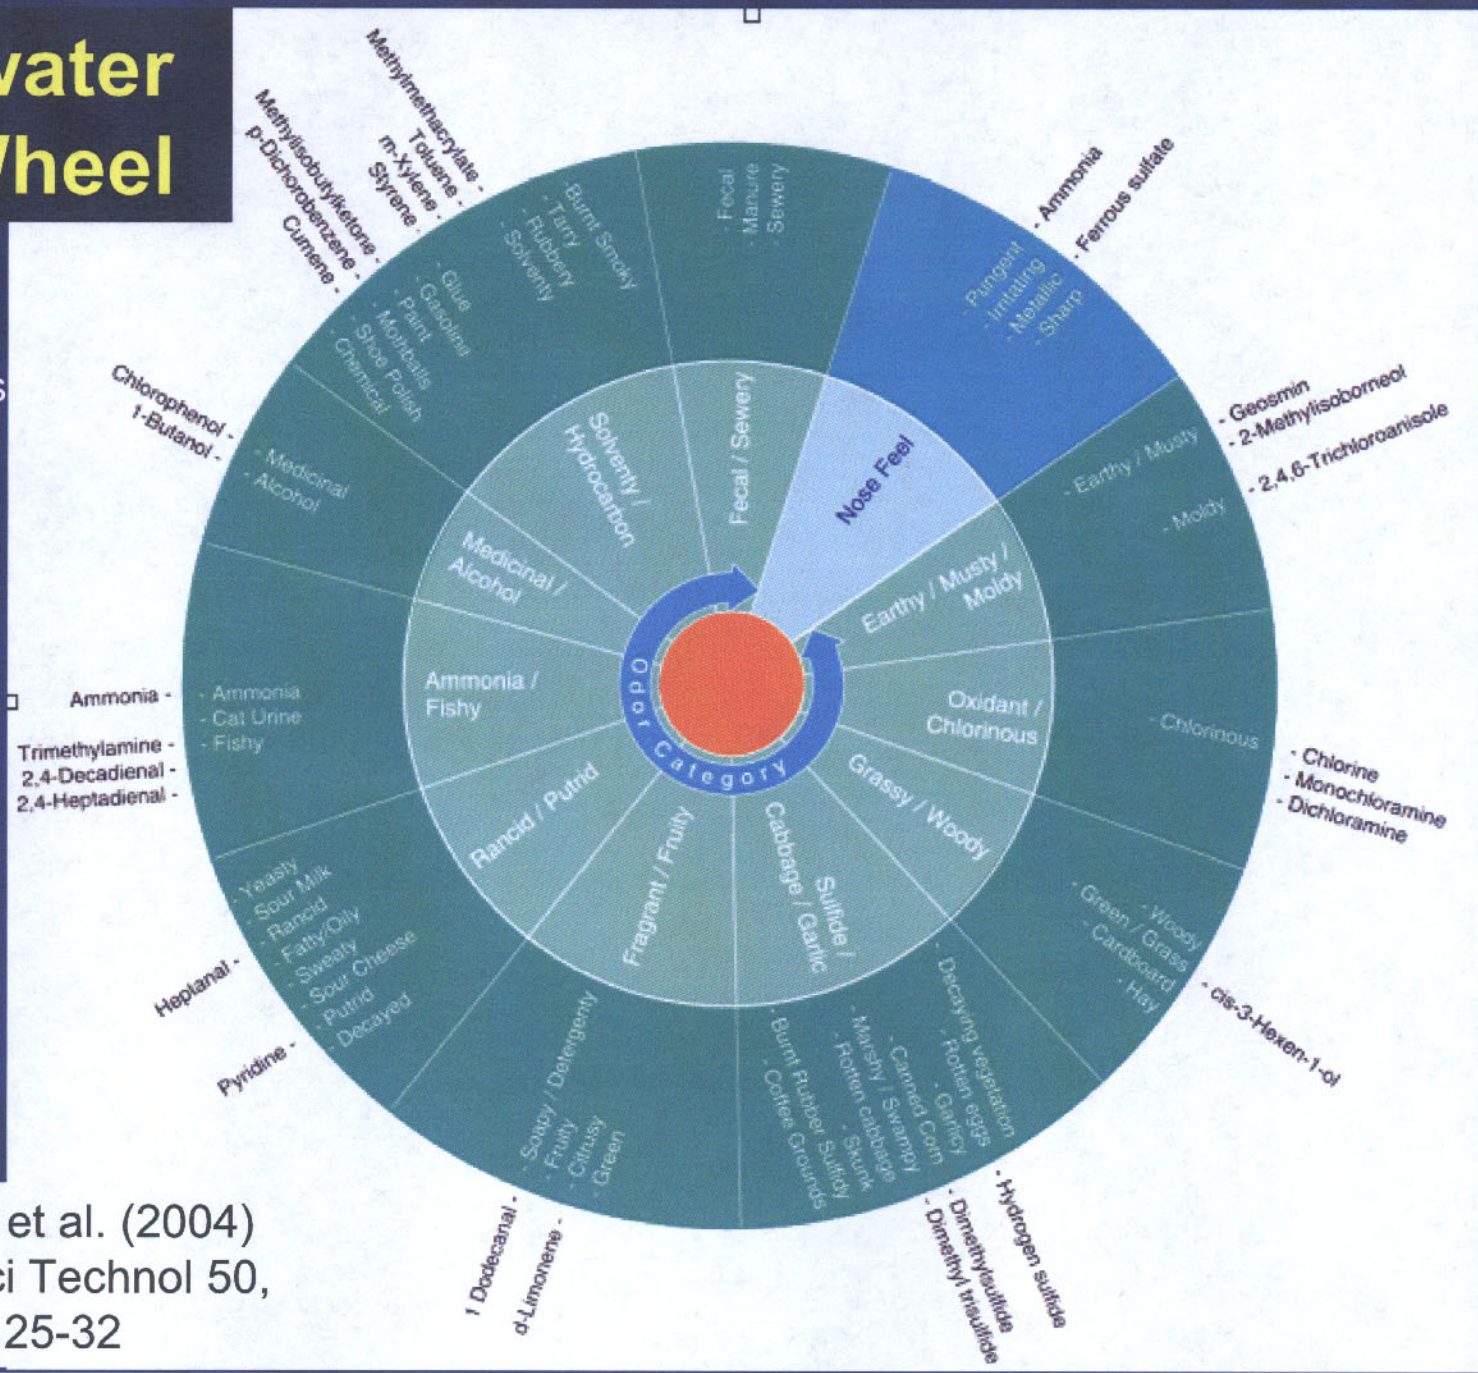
vater
Vheel

s

et al. (2004)
ci Technol 50,
25-32

Odor Category

Fecal / Sewery
Nose Feel
Earthy / Musty / Moldy
Oxidant / Chlorinous
Grassy / Woody
Sulfide / Cabbage / Garlic
Fragrant / Fruity
Rancid / Putrid
Ammonia / Fishy
Medicinal / Alcohol
Solventy / Hydrocarbon

- Fecal
- Manure
- Sewery

- Pungent
- Irritating
- Metallic
- Sharp

- Earthy / Musty
- Moldy

- Chlorinous

- Woody
- Green / Grass
- Cardboard
- Hay

- Decaying vegetation
- Rotten eggs
- Garlicy
- Canned Corn
- Marshy / Swampy
- Rotten cabbage
- Skunk
- Burnt Rubber Sulfidy
- Coffee Grounds

- Soapy / Detergenty
- Fruity
- Citrusy
- Green

- Yeasty
- Sour Milk
- Rancid
- Fatty/Oily
- Sweaty
- Sour Cheese
- Putrid
- Decayed

- Ammonia
- Cat Urine
- Fishy

- Medicinal
- Alcohol

- Glue
- Gasoline
- Paint
- Mothballs
- Shoe Polish
- Chemical

- Burnt Smoky
- Tarry
- Rubbery
- Solventy

Methylmethacrylate -
Toluene -
m-Xylene -
Styrene -
Methylisobutylketone -
p-Dichorobenzene -
Cumene -

- Ammonia
- Ferrous sulfate

- Geosmin
- 2-Methylisoborneol
- 2,4,6-Trichloroanisole

- Chlorine
- Monochloramine
- Dichloramine

- cis-3-Hexen-1-ol

- Hydrogen sulfide
- Dimethylsulfide
- Dimethyl trisulfide

1 Dodecanal -
d-Limonene -

Heptanal -
Pyridine -

Ammonia -
Trimethylamine -
2,4-Decadienal -
2,4-Heptadienal -

Chlorophenol -
1-Butanol -